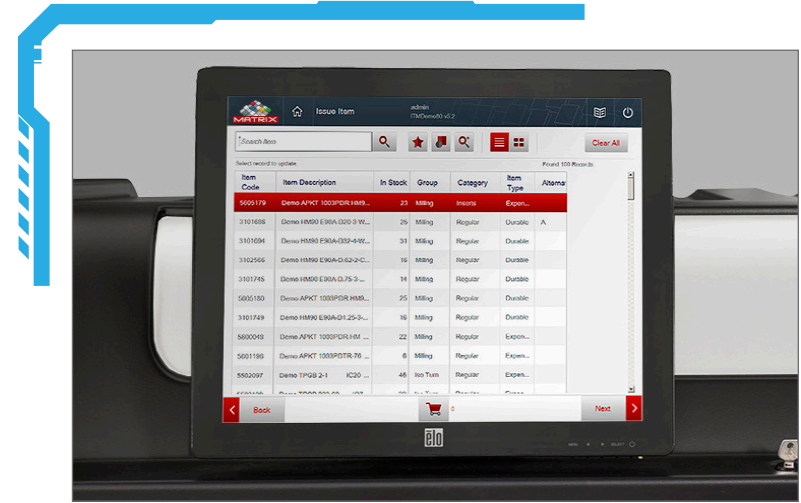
MATRIX

Issue Item

admin
ITMDemo80 v3.2

Search Item

Clear All

Select record to update.

Found 100 Records

| Item Code | Item Description | In Stock | Group | Category | Item Type | Alterna |
|---|---|---|---|---|---|---|
| 5605179 | Demo APKT 1003PDR HM9... | 23 | Milling | Inserts | Expen... | |
| 3101686 | Demo HM90 E90A-D20-3-W... | 25 | Milling | Regular | Durable | A |
| 3101694 | Demo HM90 E90A-D32-4-W... | 31 | Milling | Regular | Durable | |
| 3102566 | Demo HM90 E90A-D.62-2-C... | 16 | Milling | Regular | Durable | |
| 3101745 | Demo HM90 E90A-D.75-3-... | 14 | Milling | Regular | Durable | |
| 5605180 | Demo APKT 1003PDR HM9... | 25 | Milling | Regular | Expen... | |
| 3101749 | Demo HM90 E90A-D1.25-3-... | 16 | Milling | Regular | Durable | |
| 5600048 | Demo APKT 1003PDR HM ... | 22 | Milling | Regular | Expen... | |
| 5601198 | Demo APKT 1003PDTR-76 ... | 6 | Milling | Regular | Expen... | |
| 5502097 | Demo TPGB 2-1 IC20 ... | 48 | Iso Turn | Regular | Expen... | |

Back

0

Next

elo